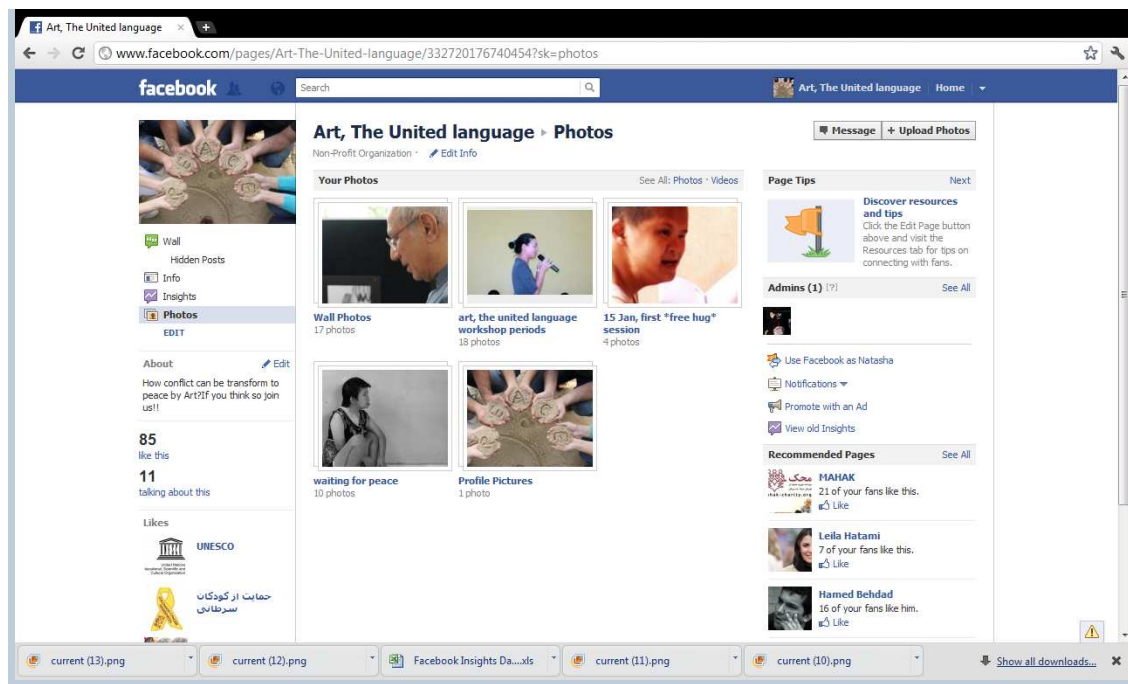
Art, The United language ×

www.facebook.com/pages/Art-The-United-language/332720176740454?sk=photos

facebook

Search

Art, The United language | Home

Wall
Hidden Posts
Info
Insights
Photos
EDIT

About
Edit
How conflict can be transform to peace by Art?If you think so join us!!

85
like this

11
talking about this

Likes

UNESCO

حمایت از کودکان سرطانی

Art, The United language ▸ Photos
Non-Profit Organization · Edit Info

Message
+ Upload Photos

Your Photos
See All: Photos · Videos

Wall Photos
17 photos

art, the united language workshop periods
18 photos

15 Jan, first *free hug* session
4 photos

waiting for peace
10 photos

Profile Pictures
1 photo

Page Tips
Next

Discover resources and tips
Click the Edit Page button above and visit the Resources tab for tips on connecting with fans.

Admins (1) [?]
See All

Use Facebook as Natasha
Notifications
Promote with an Ad
View old Insights

Recommended Pages
See All

MAHAK
21 of your fans like this.
Like

Leila Hatami
7 of your fans like this.
Like

Hamed Behdad
16 of your fans like him.
Like

current (13).png
current (12).png
Facebook Insights Da....xls
current (11).png
current (10).png
Show all downloads...